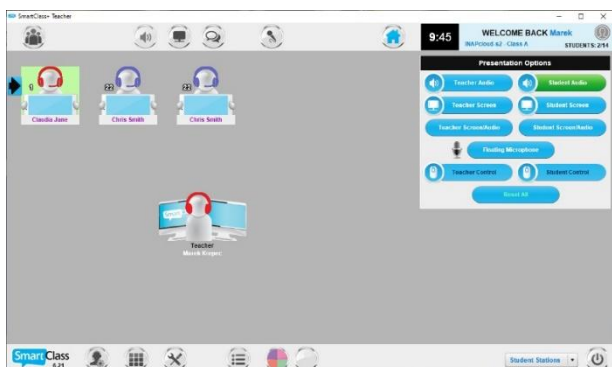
SmartClass+ Teacher

9:45

WELCOME BACK Marek

INAPcloud s2 - Class A

STUDENTS: 2/14

Presentation Options

Teacher Audio

Student Audio

Teacher Screen

Student Screen

Teacher Screen/Audio

Student Screen/Audio

Floating Microphone

Teacher Control

Student Control

Reset All

Claudia Jane

22

Chris Smith

22

Chris Smith

Teacher

Marek Kopec

SmartClass

Student Stations